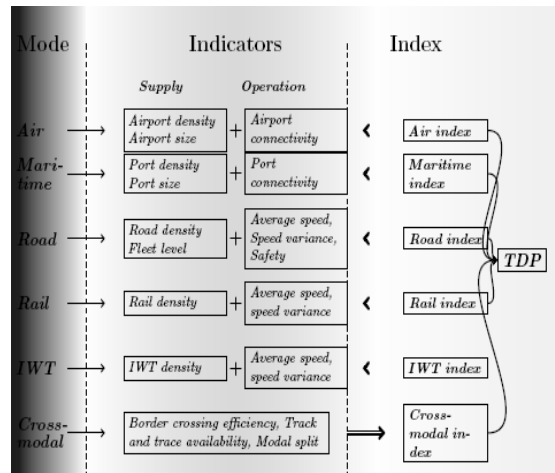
| Mode | Indicators | | Index |
|---|---|---|---|
| | Supply | Operation | |
| Air | Airport density Airport size | + Airport connectivity | Air index |
| Maritime | Port density Port size | + Port connectivity | Maritime index |
| Road | Road density Fleet level | + Average speed, Speed variance, Safety | Road index |
| Rail | Rail density | + Average speed, speed variance | Rail index |
| IWT | IWT density | + Average speed, speed variance | IWT index |
| Cross-modal | Border crossing efficiency, Track and trace availability, Modal split | | Cross-modal index |

TDP